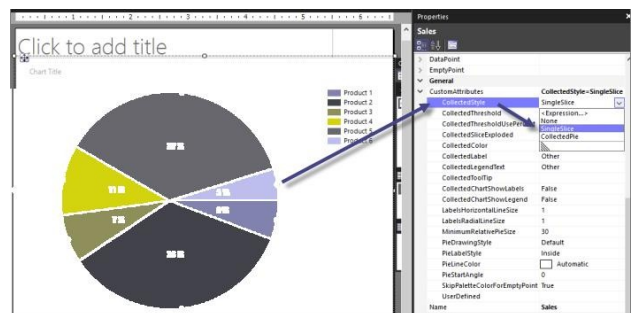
Click to add title

Chart Title

Product 1
Product 2
Product 3
Product 4
Product 5
Product 6

Properties
Sales

DataPoint
EmptyPoint
General
CustomAttributes | CollectedStyle=SingleSlice
CollectedStyle | SingleSlice
CollectedThreshold | «Expression...»
CollectedThresholdUsePer | None
CollectedSliceExploded | SingleSlice
CollectedColor | CollectedPie
CollectedLabel | Other
CollectedLegendText | Other
CollectedToolTip
CollectedChartShowLabels | False
CollectedChartShowLegend | False
LabelsHorizontalLineSize | 1
LabelsRadialLineSize | 1
MinimumRelativePieSize | 30
PieDrawingStyle | Default
PieLabelStyle | Inside
PieLineColor | Automatic
PieStartAngle | 0
SkipPaletteColorForEmptyPoint | True
UserDefined
Name | Sales